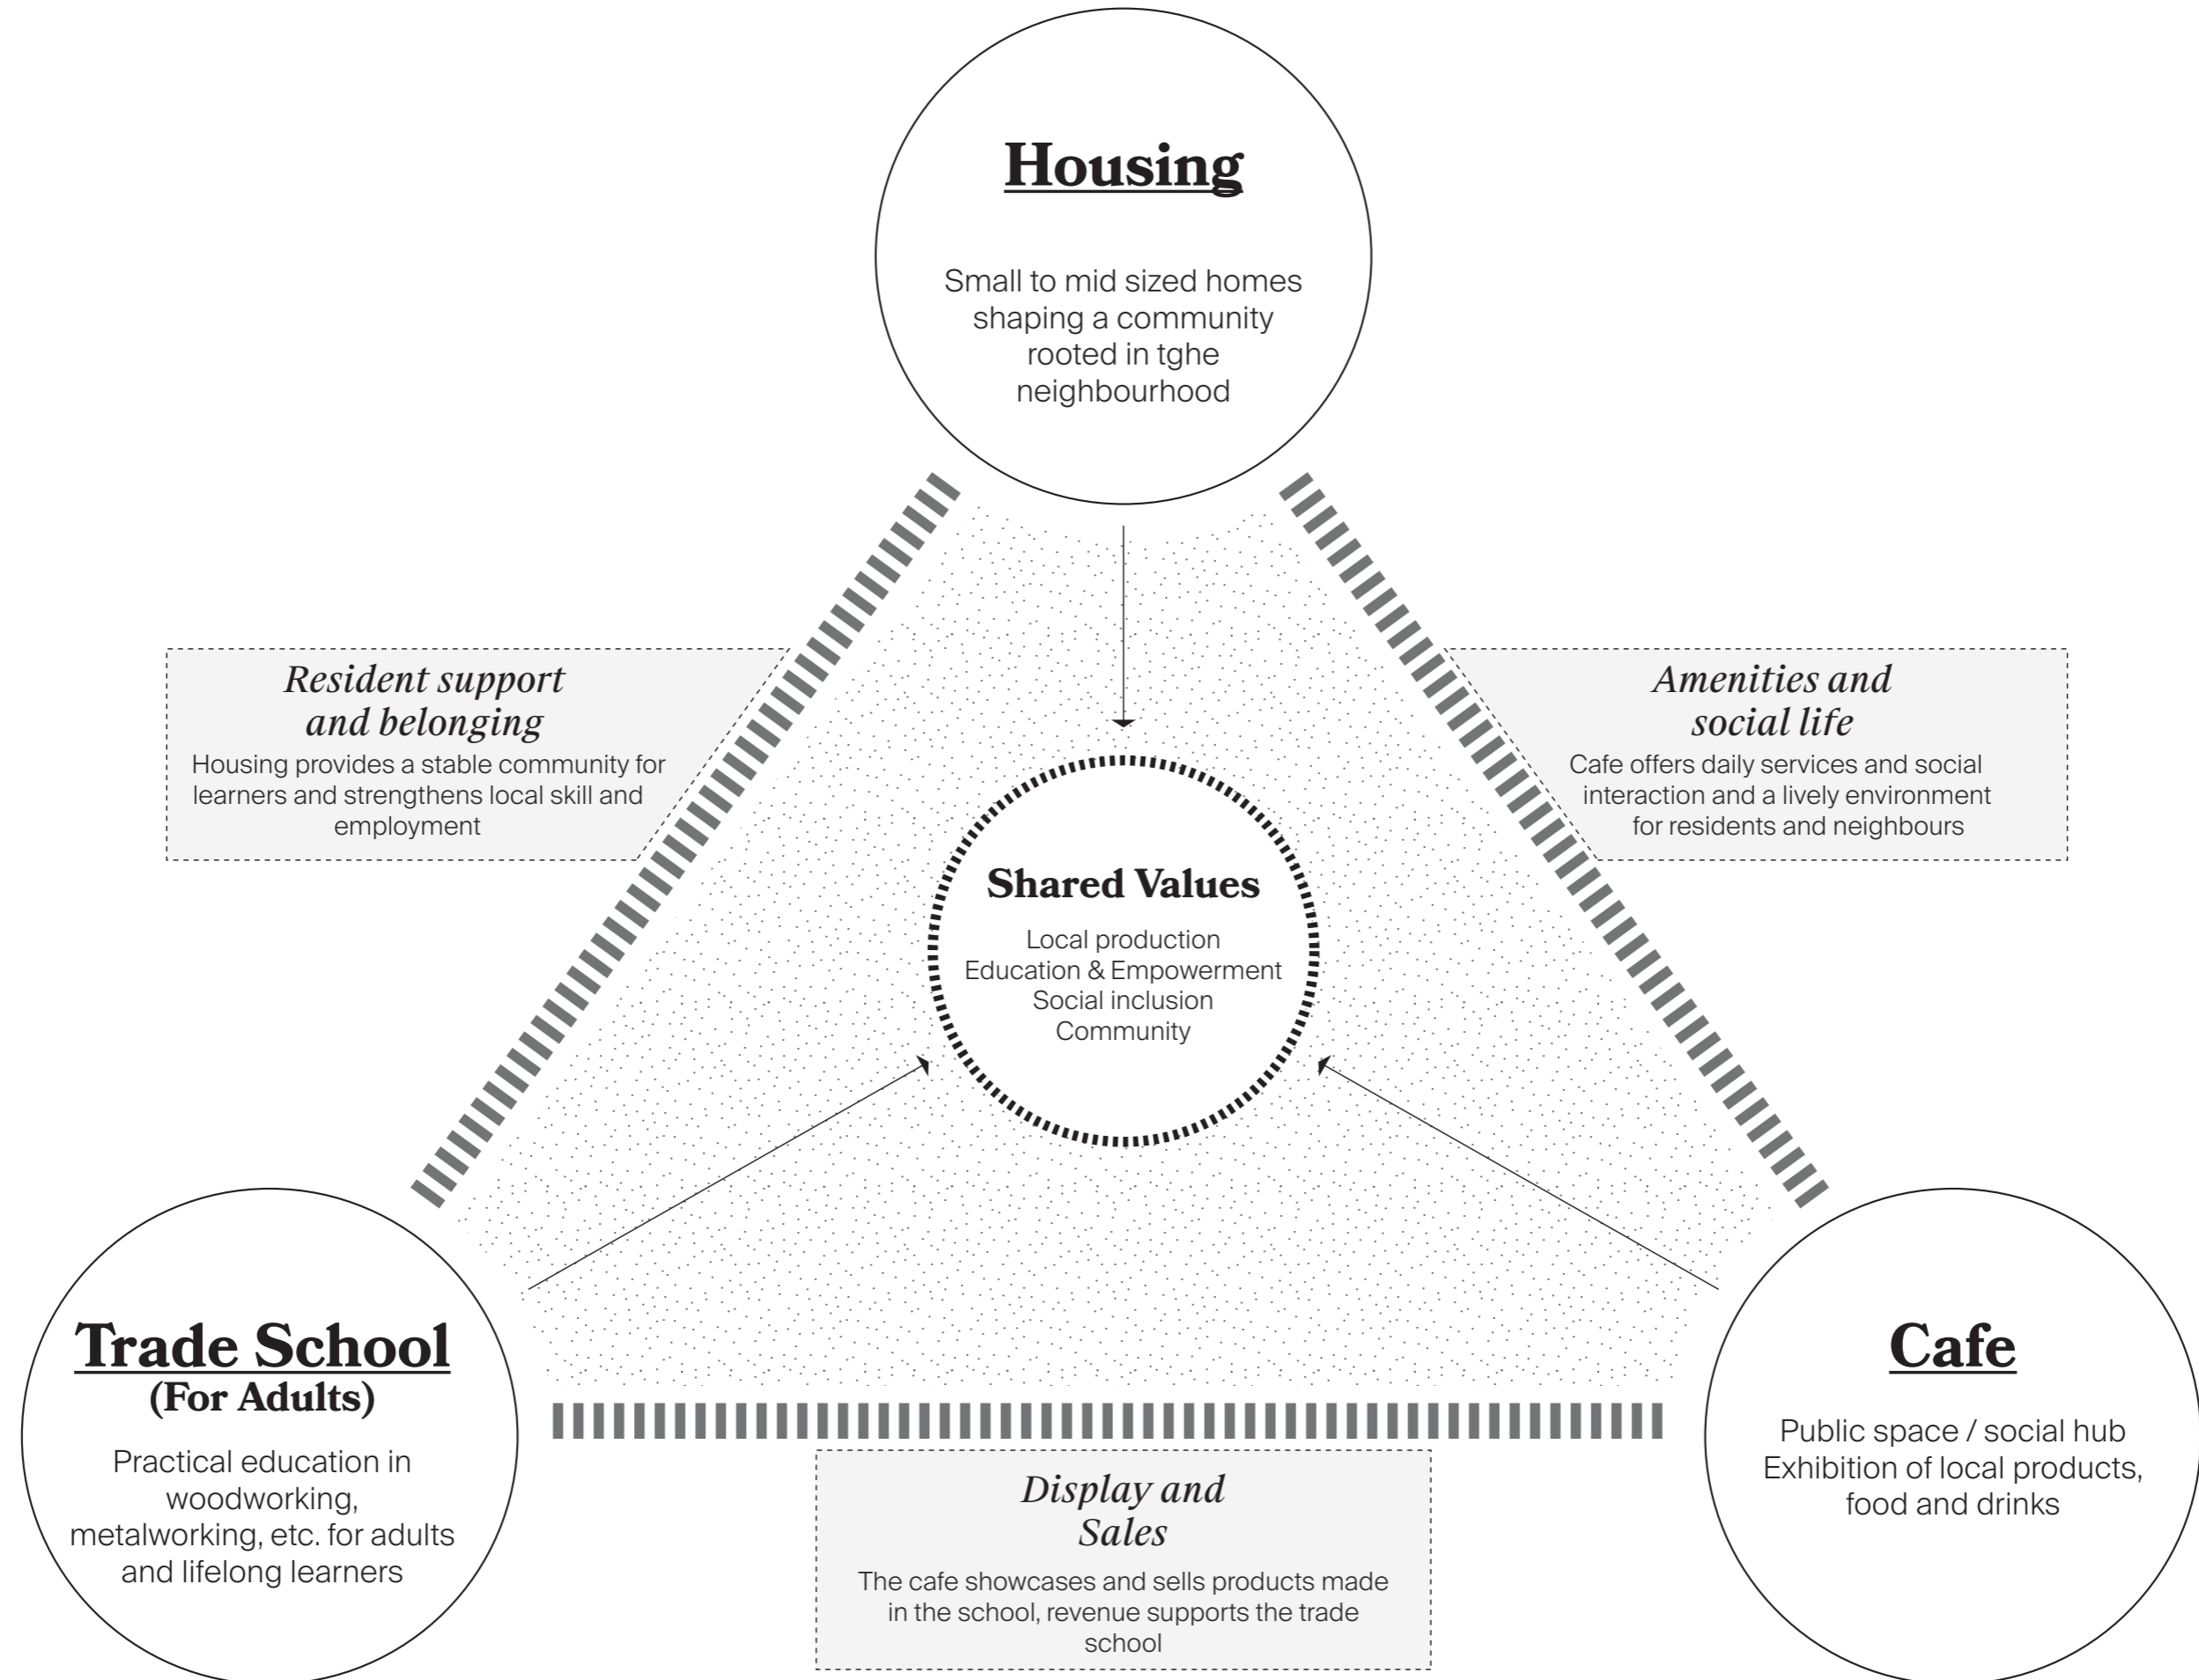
Housing

Small to mid sized homes shaping a community rooted in tghe neighbourhood

Resident support and belonging

Housing provides a stable community for learners and strengthens local skill and employment

Amenities and social life

Cafe offers daily services and social interaction and a lively environment for residents and neighbours

Shared Values

Local production
Education & Empowerment
Social inclusion
Community

Trade School (For Adults)

Practical education in woodworking, metalworking, etc. for adults and lifelong learners

Cafe

Public space / social hub
Exhibition of local products, food and drinks

Display and Sales

The cafe showcases and sells products made in the school, revenue supports the trade school